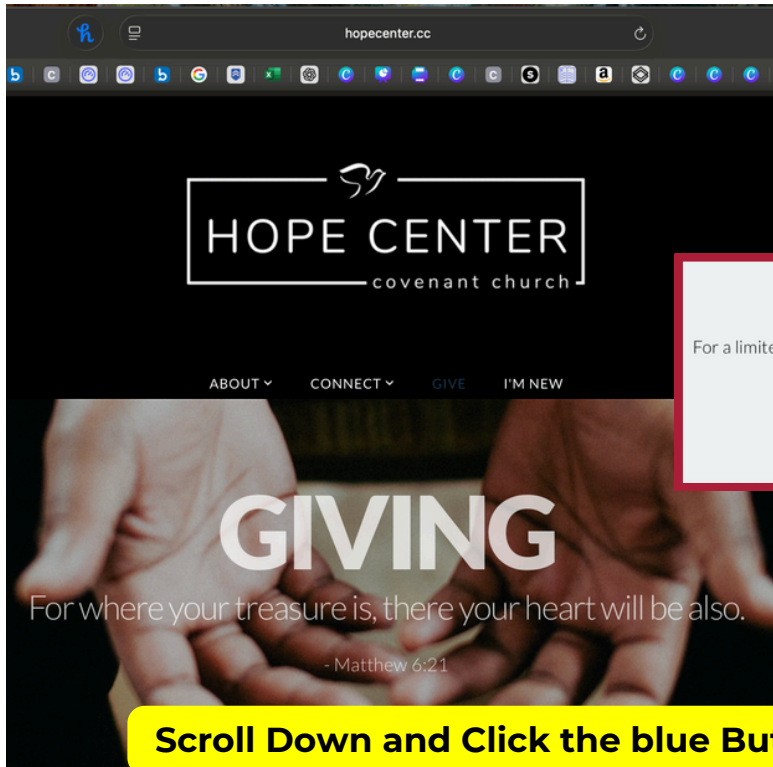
hopecenter.cc

HOPE CENTER
covenant church

For a limite

ABOUT CONNECT GIVE I'M NEW

GIVING

For where your treasure is, there your heart will be also.

- Matthew 6:21

Scroll Down and Click the blue Bu